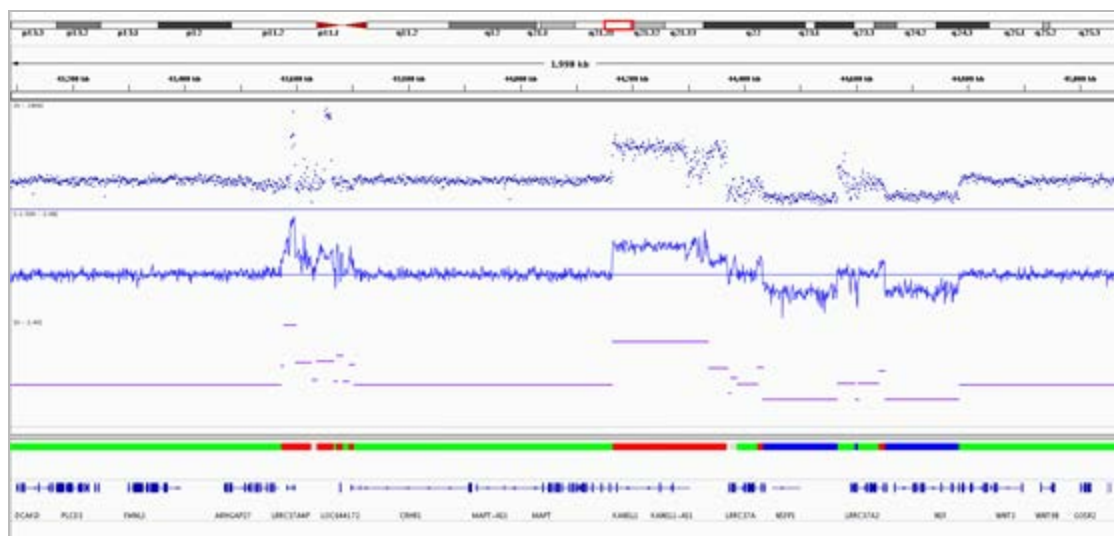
p13.3 p13.2 p13.1 p12 p11.2 p11.1 q11.2 q12 q21.1 q21.31 q21.32 q21.33 q22 q23.1 q23.3 q24.2 q24.3 q25.1 q25.2 q25.3

3,998 kb

43,200 kb 43,400 kb 43,600 kb 43,800 kb 44,000 kb 44,200 kb 44,400 kb 44,600 kb 44,800 kb 45,000 kb

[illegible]

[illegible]

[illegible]

DCAKD PLCD3 FMNL1 ARHGAP27 LRRC37A4P LOC644172 CRHR1 MAPT-AS1 MAPT KANSL1 KANSL1-AS1 LRRC37A NSF LRRC37A2 NSF WNT3 WNT9B GOSR2